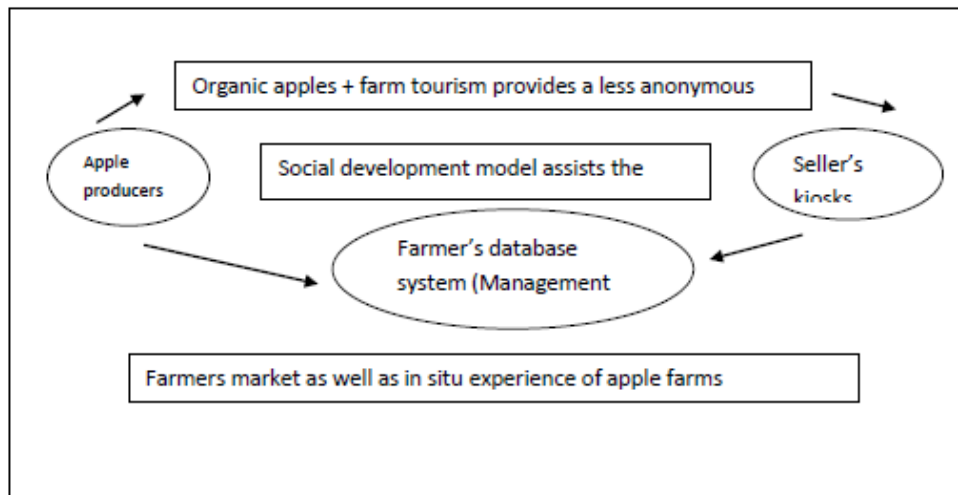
Organic apples + farm tourism provides a less anonymous

Apple producers

Social development model assists the

Seller's kiosks

Farmer's database system (Management

Farmers market as well as in situ experience of apple farms